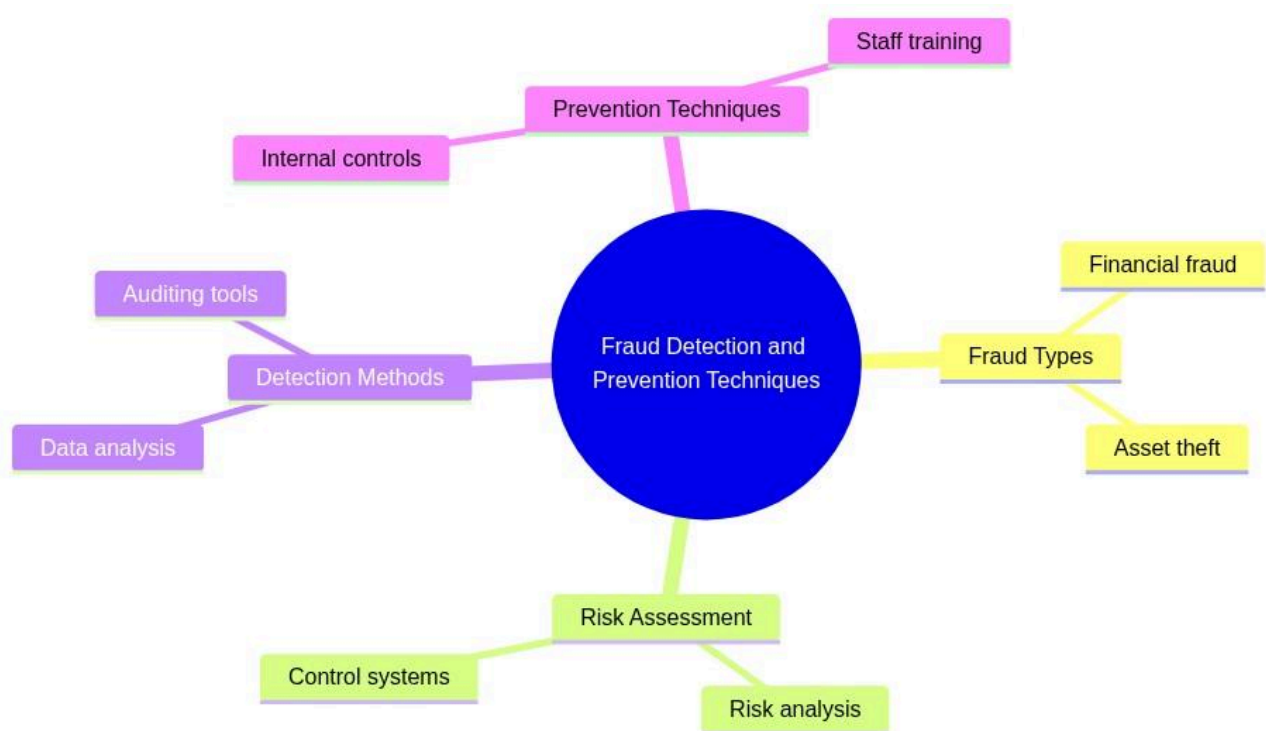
Fraud Detection and Prevention Techniques

Prevention Techniques
Staff training
Internal controls

Fraud Types
Financial fraud
Asset theft

Risk Assessment
Control systems
Risk analysis

Detection Methods
Auditing tools
Data analysis